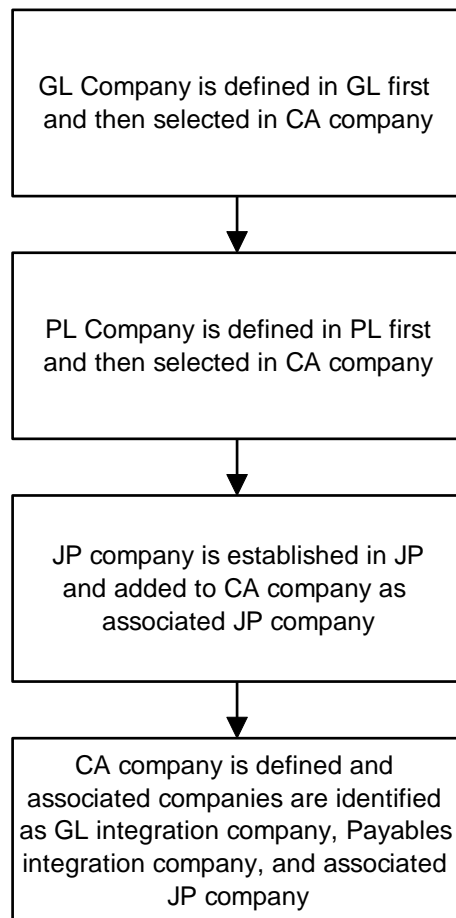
GL Company is defined in GL first and then selected in CA company

PL Company is defined in PL first and then selected in CA company

JP company is established in JP and added to CA company as associated JP company

CA company is defined and associated companies are identified as GL integration company, Payables integration company, and associated JP company